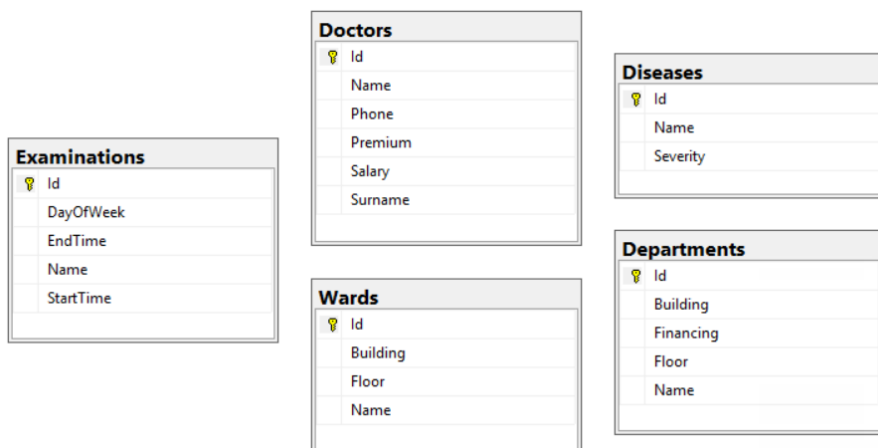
Examinations

| Examinations |
|---|
| Id |
| DayOfWeek |
| EndTime |
| Name |
| StartTime |

Doctors

| Doctors |
|---|
| Id |
| Name |
| Phone |
| Premium |
| Salary |
| Surname |

Wards

| Wards |
|---|
| Id |
| Building |
| Floor |
| Name |

Diseases

| Diseases |
|---|
| Id |
| Name |
| Severity |

Departments

| Departments |
|---|
| Id |
| Building |
| Financing |
| Floor |
| Name |